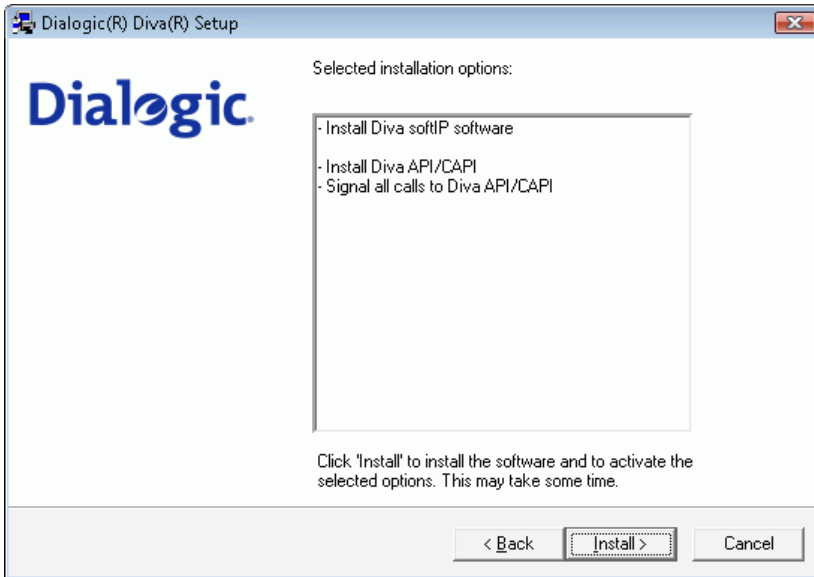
Dialogic(R) Diva(R) Setup

Dialogic.

Selected installation options:

- Install Diva softIP software

- Install Diva API/CAPI
- Signal all calls to Diva API/CAPI

Click 'Install' to install the software and to activate the selected options. This may take some time.

< Back
Install >
Cancel